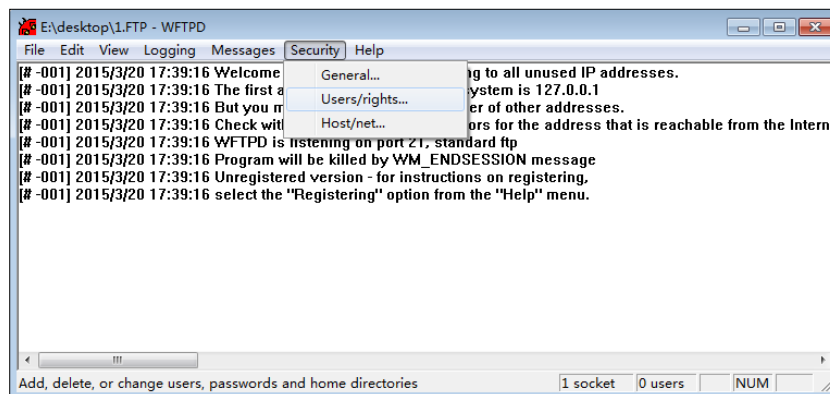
E:\desktop\1.FTP - WFTPD

File Edit View Logging Messages Security Help

General...
Users/rights...
Host/net...

[# -001] 2015/3/20 17:39:16 Welcome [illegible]ng to all unused IP addresses.
[# -001] 2015/3/20 17:39:16 The first a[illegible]ystem is 127.0.0.1
[# -001] 2015/3/20 17:39:16 But you m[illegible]er of other addresses.
[# -001] 2015/3/20 17:39:16 Check wit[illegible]ors for the address that is reachable from the Intern
[# -001] 2015/3/20 17:39:16 WFTPD is listening on port 21, standard ftp
[# -001] 2015/3/20 17:39:16 Program will be killed by WM_ENDSESSION message
[# -001] 2015/3/20 17:39:16 Unregistered version - for instructions on registering,
[# -001] 2015/3/20 17:39:16 select the "Registering" option from the "Help" menu.

Add, delete, or change users, passwords and home directories | 1 socket | 0 users | NUM